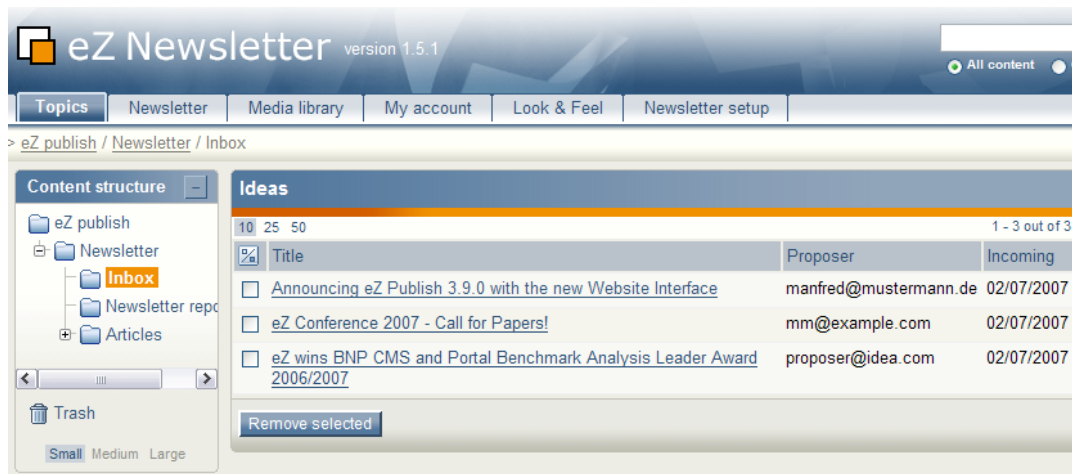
eZ Newsletter version 1.5.1

All content

Topics | Newsletter | Media library | My account | Look & Feel | Newsletter setup

> eZ publish / Newsletter / Inbox

Content structure

eZ publish
Newsletter
Inbox
Newsletter repo
Articles

Trash

Small Medium Large

Ideas

10 25 50

1 - 3 out of 3

| | Title | Proposer | Incoming |
|---|---|---|---|
| | Announcing eZ Publish 3.9.0 with the new Website Interface | manfred@mustermann.de | 02/07/2007 |
| | eZ Conference 2007 - Call for Papers! | mm@example.com | 02/07/2007 |
| | eZ wins BNP CMS and Portal Benchmark Analysis Leader Award 2006/2007 | proposer@idea.com | 02/07/2007 |

Remove selected